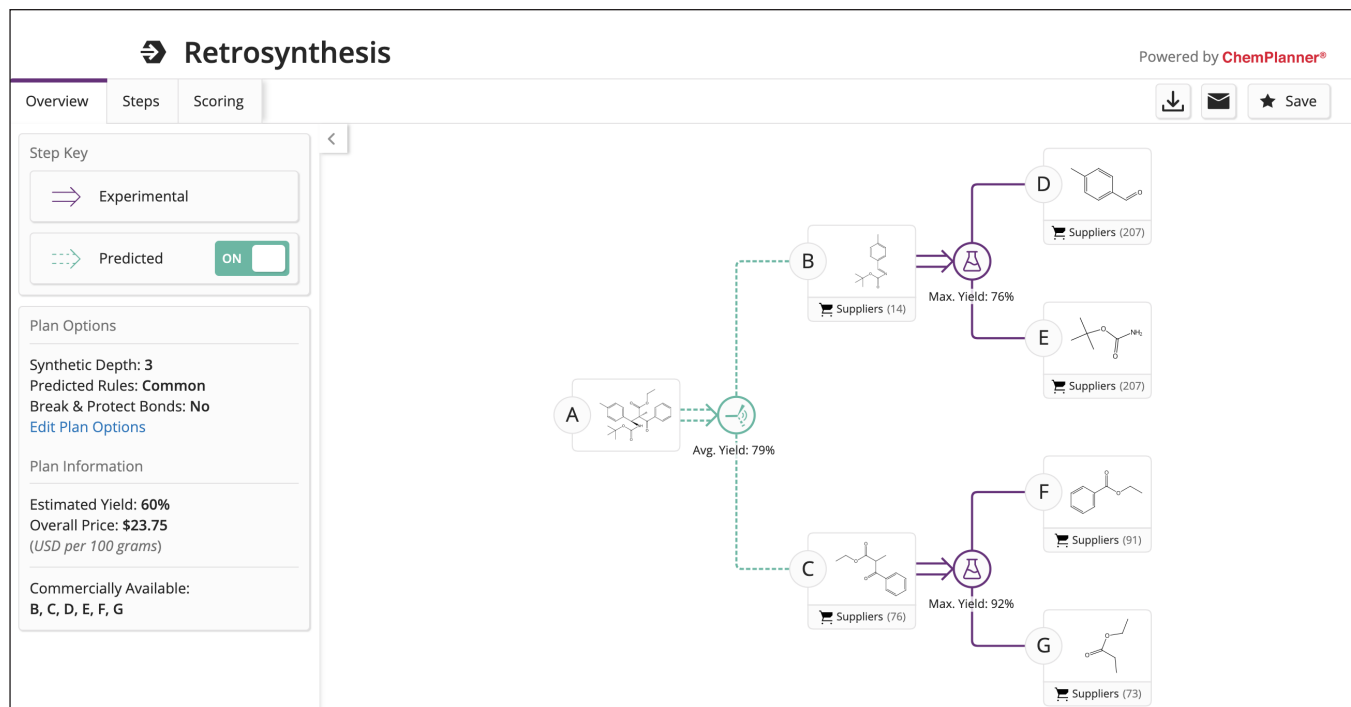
Retrosynthesis

Powered by ChemPlanner®

Overview | Steps | Scoring

Save

Step Key

Experimental

Predicted ON

Plan Options

Synthetic Depth: 3
Predicted Rules: Common
Break & Protect Bonds: No
Edit Plan Options

Plan Information

Estimated Yield: 60%
Overall Price: $23.75
(USD per 100 grams)

Commercially Available:
B, C, D, E, F, G

A

Avg. Yield: 79%

B

Suppliers (14)

Max. Yield: 76%

D

Suppliers (207)

E

$NH_2$

Suppliers (207)

C

Suppliers (76)

Max. Yield: 92%

F

Suppliers (91)

G

Suppliers (73)